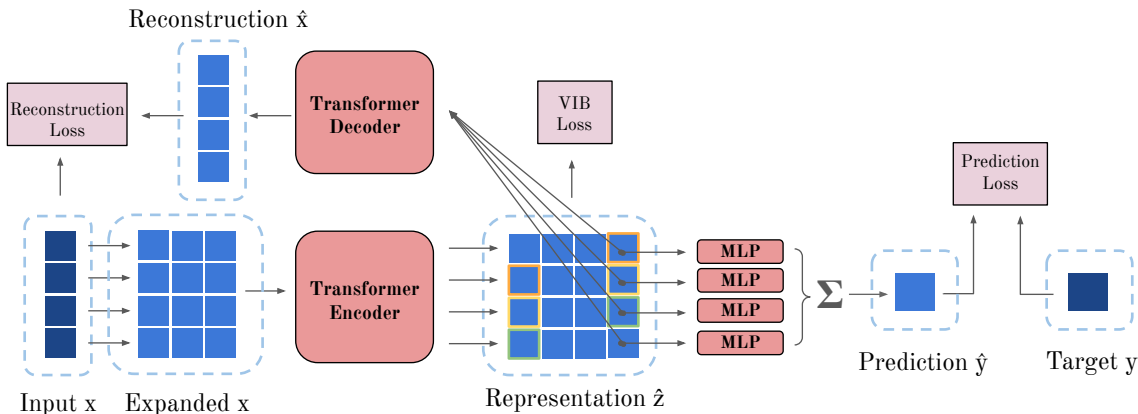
Reconstruction $\hat{x}$

Reconstruction Loss

Transformer Decoder

VIB Loss

Prediction Loss

Transformer Encoder

MLP

MLP

MLP

MLP

$\Sigma$

Input x

Expanded x

Representation $\hat{z}$

Prediction $\hat{y}$

Target y